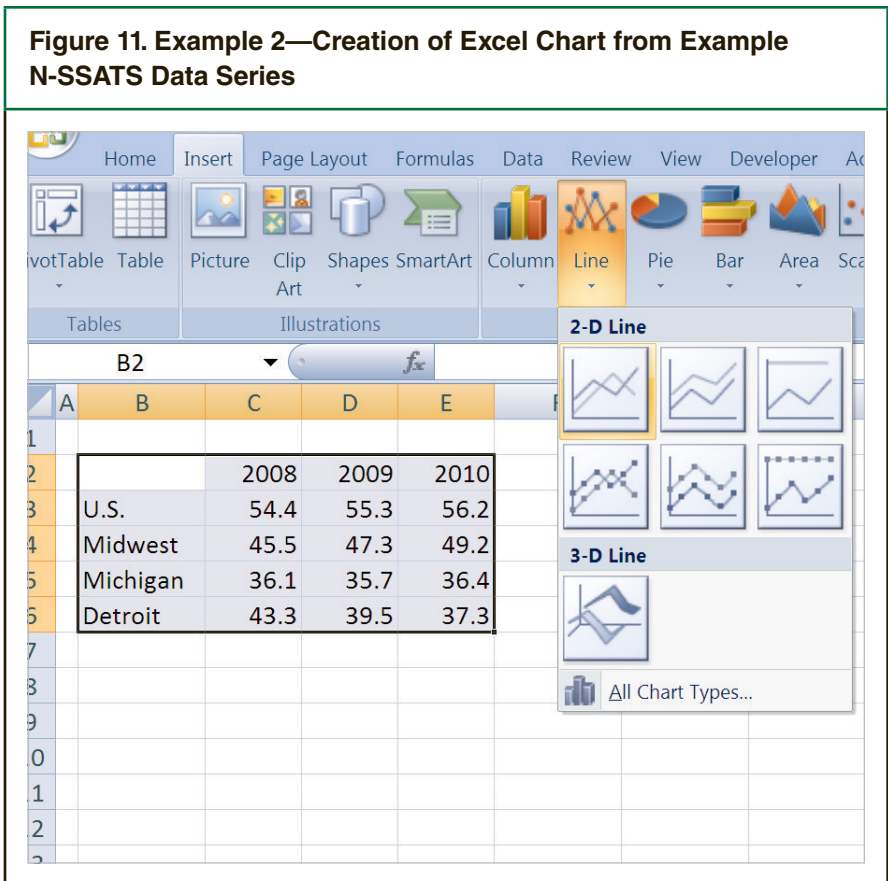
Figure 11. Example 2—Creation of Excel Chart from Example N-SSATS Data Series

Home Insert Page Layout Formulas Data Review View Developer Ac

ivotTable Table Picture Clip Art Shapes SmartArt Column Line Pie Bar Area Sca

Tables Illustrations

B2 $f_x$

2-D Line

3-D Line

All Chart Types...

| | A | B | C | D | E |
|---|---|---|---|---|---|
| 1 | | | | | |
| 2 | | | 2008 | 2009 | 2010 |
| 3 | | U.S. | 54.4 | 55.3 | 56.2 |
| 4 | | Midwest | 45.5 | 47.3 | 49.2 |
| 5 | | Michigan | 36.1 | 35.7 | 36.4 |
| 6 | | Detroit | 43.3 | 39.5 | 37.3 |
| 7 | | | | | |
| 8 | | | | | |
| 9 | | | | | |
| 10 | | | | | |
| 11 | | | | | |
| 12 | | | | | |